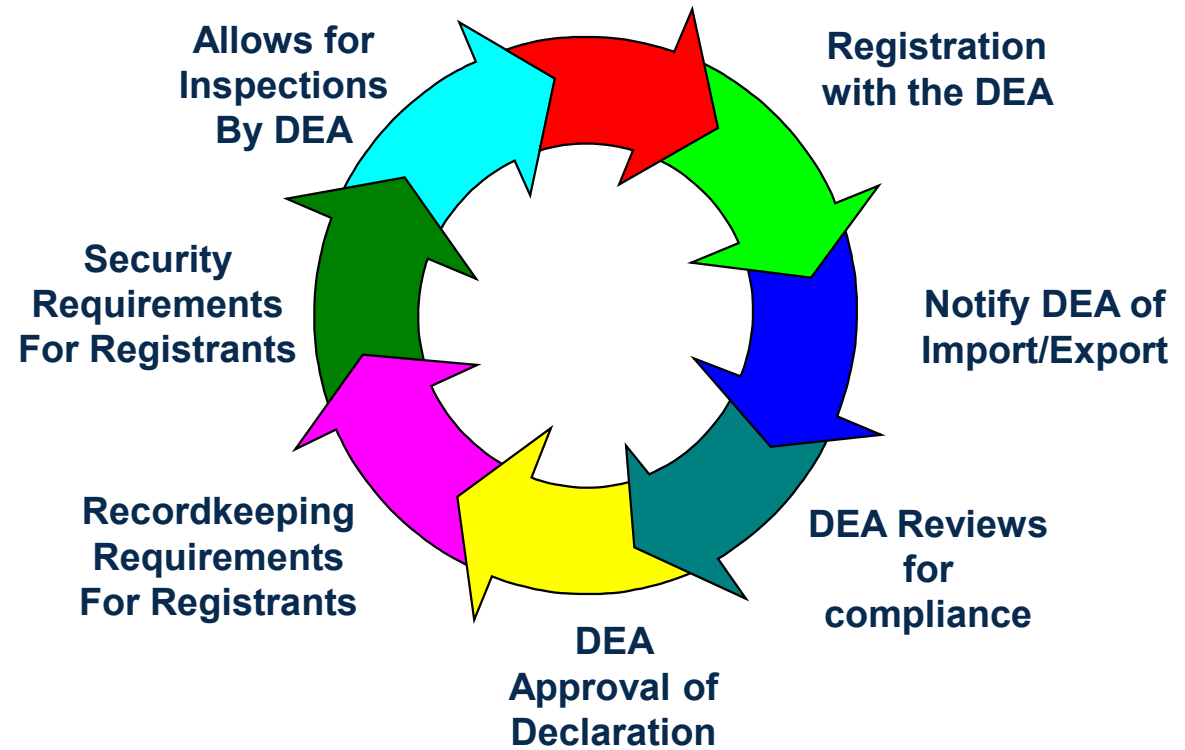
Allows for Inspections By DEA

Registration with the DEA

Security Requirements For Registrants

Notify DEA of Import/Export

Recordkeeping Requirements For Registrants

DEA Reviews for compliance

DEA Approval of Declaration